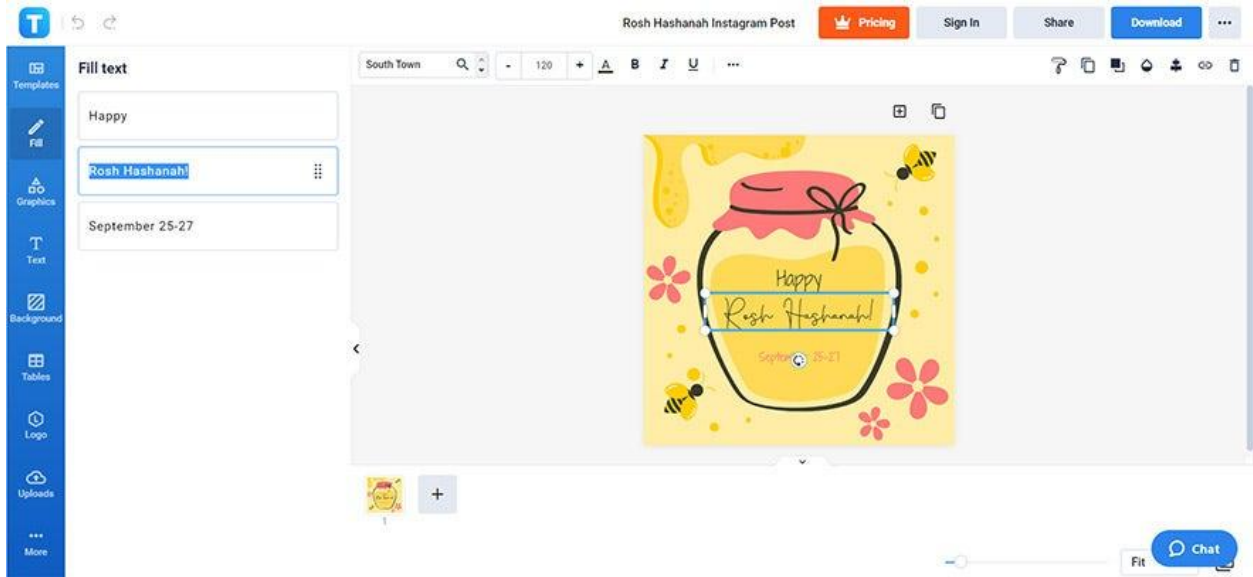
T

Rosh Hashanah Instagram Post
Pricing
Sign In
Share
Download
...

Templates
Fill
Graphics
Text
Background
Tables
Logo
Uploads
More

Fill text
Happy
Rosh Hashanah!
September 25-27

South Town
-
120
+
A
B
I
U
...

Happy
Rosh Hashanah!
September 25-27

1
+

Fit
Chat